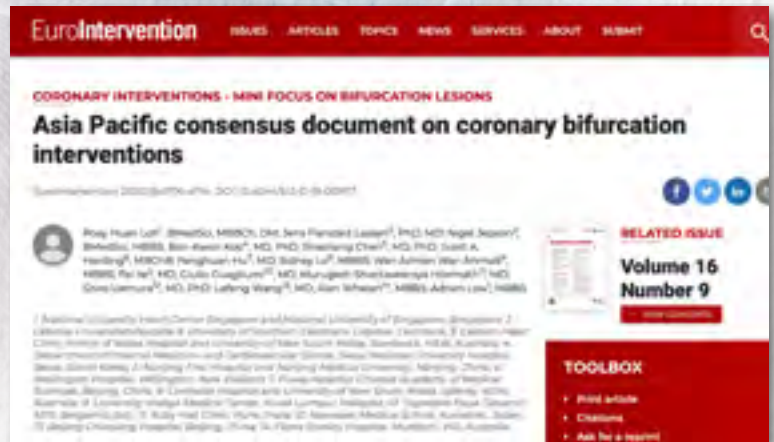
EuroIntervention ISSUES ARTICLES TOPICS NEWS SERVICES ABOUT SUBMIT

CORONARY INTERVENTIONS - MINI FOCUS ON BIFURCATION LESIONS

Asia Pacific consensus document on coronary bifurcation interventions

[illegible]

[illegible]

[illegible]

RELATED ISSUE

Volume 16 Number 9

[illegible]

TOOLBOX

Print article

Citations

Ask for a reprint